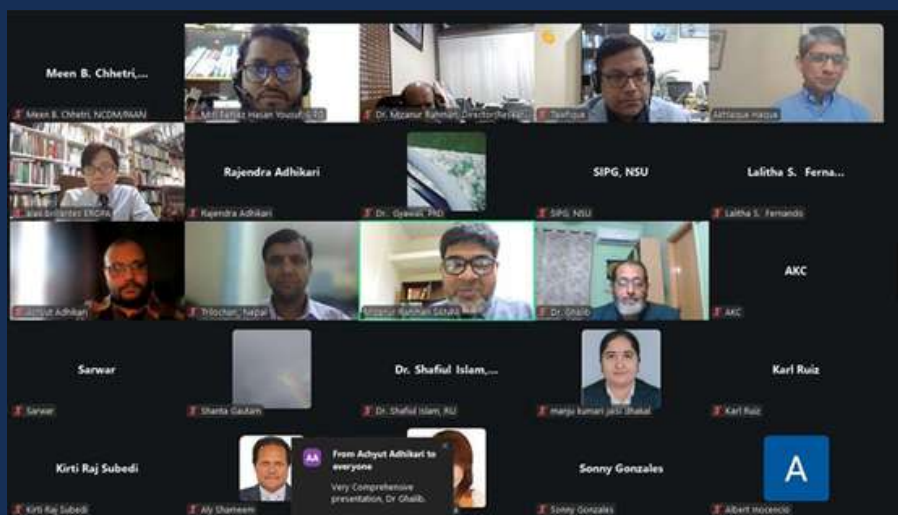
Meen B. Chhetri,...

Meen B. Chhetri, NCDM/PAAN

Md. Fahad Hasan Yousuf, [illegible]

Dr. Mizanur Rahman, Director/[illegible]

Taufique

Ashfaque Haque

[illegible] ERGPA

Rajendra Adhikari

Rajendra Adhikari

Dr. Gyawali, PhD

SIPG, NSU

SIPG, NSU

Lalitha S. Ferna...

Lalitha S. Fernando

Achyut Adhikari

Trilochan, Nepal

Mizanur Rahman Ghalib

Dr. Ghalib

AKC

AKC

Sarwar

Sarwar

Shanta Gautam

Dr. Shafiul Islam,...

Dr. Shafiul Islam, RU

manju kumari jassi bhakal

Karl Ruiz

Karl Ruiz

Kirti Raj Subedi

Kirti Raj Subedi

Aly Shameem

AA

From Achyut Adhikari to everyone

Very Comprehensive presentation, Dr Ghalib.

Sonny Gonzales

Sonny Gonzales

A

Albert Hocencio